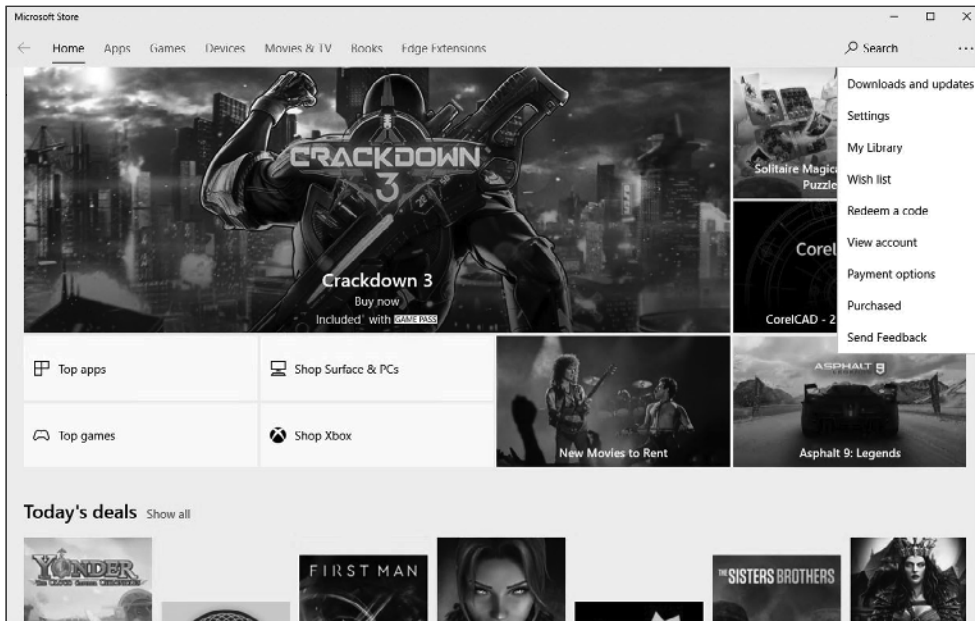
Microsoft Store

Home Apps Games Devices Movies & TV Books Edge Extensions

Search

Downloads and updates
Settings
My Library
Wish list
Redeem a code
View account
Payment options
Purchased
Send Feedback

CRACKDOWN 3

Crackdown 3
Buy now
Included* with GAME PASS

Solitaire Magic Puzzle

Corel

CorelCAD - 2

Top apps

Shop Surface & PCs

Top games

Shop Xbox

New Movies to Rent

ASPHALT 9

Asphalt 9: Legends

Today's deals Show all

YONDER

FIRST MAN

THE SISTERS BROTHERS